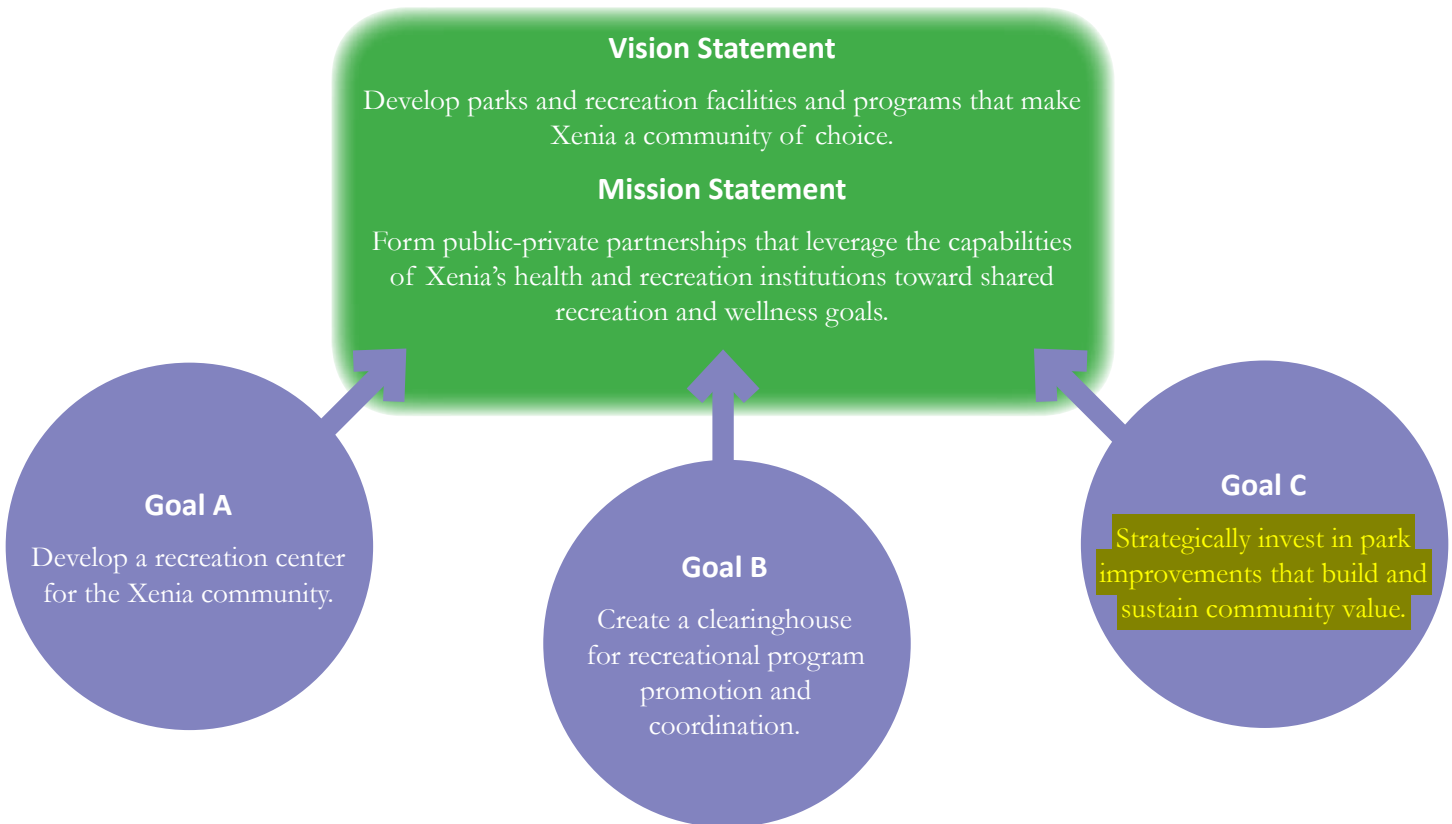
Vision Statement

Develop parks and recreation facilities and programs that make Xenia a community of choice.

Mission Statement

Form public-private partnerships that leverage the capabilities of Xenia's health and recreation institutions toward shared recreation and wellness goals.

Goal A

Develop a recreation center for the Xenia community.

Goal B

Create a clearinghouse for recreational program promotion and coordination.

Goal C

Strategically invest in park improvements that build and sustain community value.